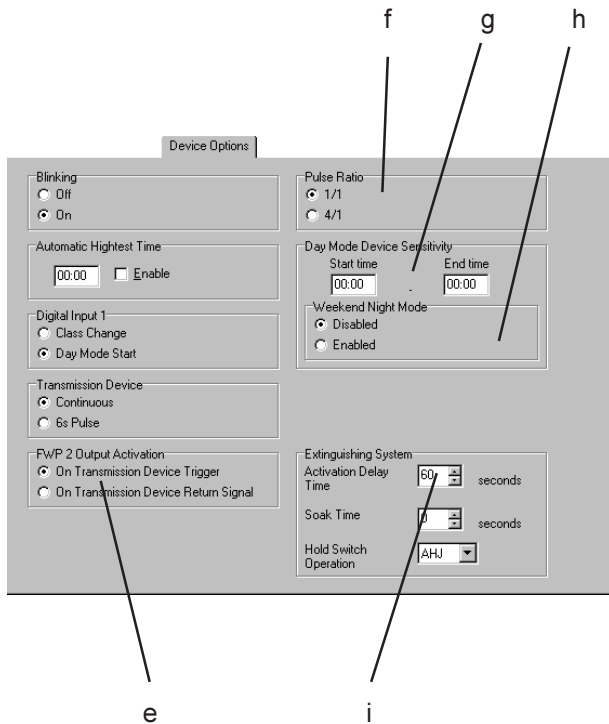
f g h

Device Options

Blinking
Off
On

Automatic Hightest Time
00:00 Enable

Digital Input 1
Class Change
Day Mode Start

Transmission Device
Continuous
6s Pulse

FWP 2 Output Activation
On Transmission Device Trigger
On Transmission Device Return Signal

Pulse Ratio
1/1
4/1

Day Mode Device Sensitivity
Start time End time
00:00 - 00:00

Weekend Night Mode
Disabled
Enabled

Extinguishing System
Activation Delay Time 60 seconds
Soak Time 0 seconds
Hold Switch Operation AHJ

e i